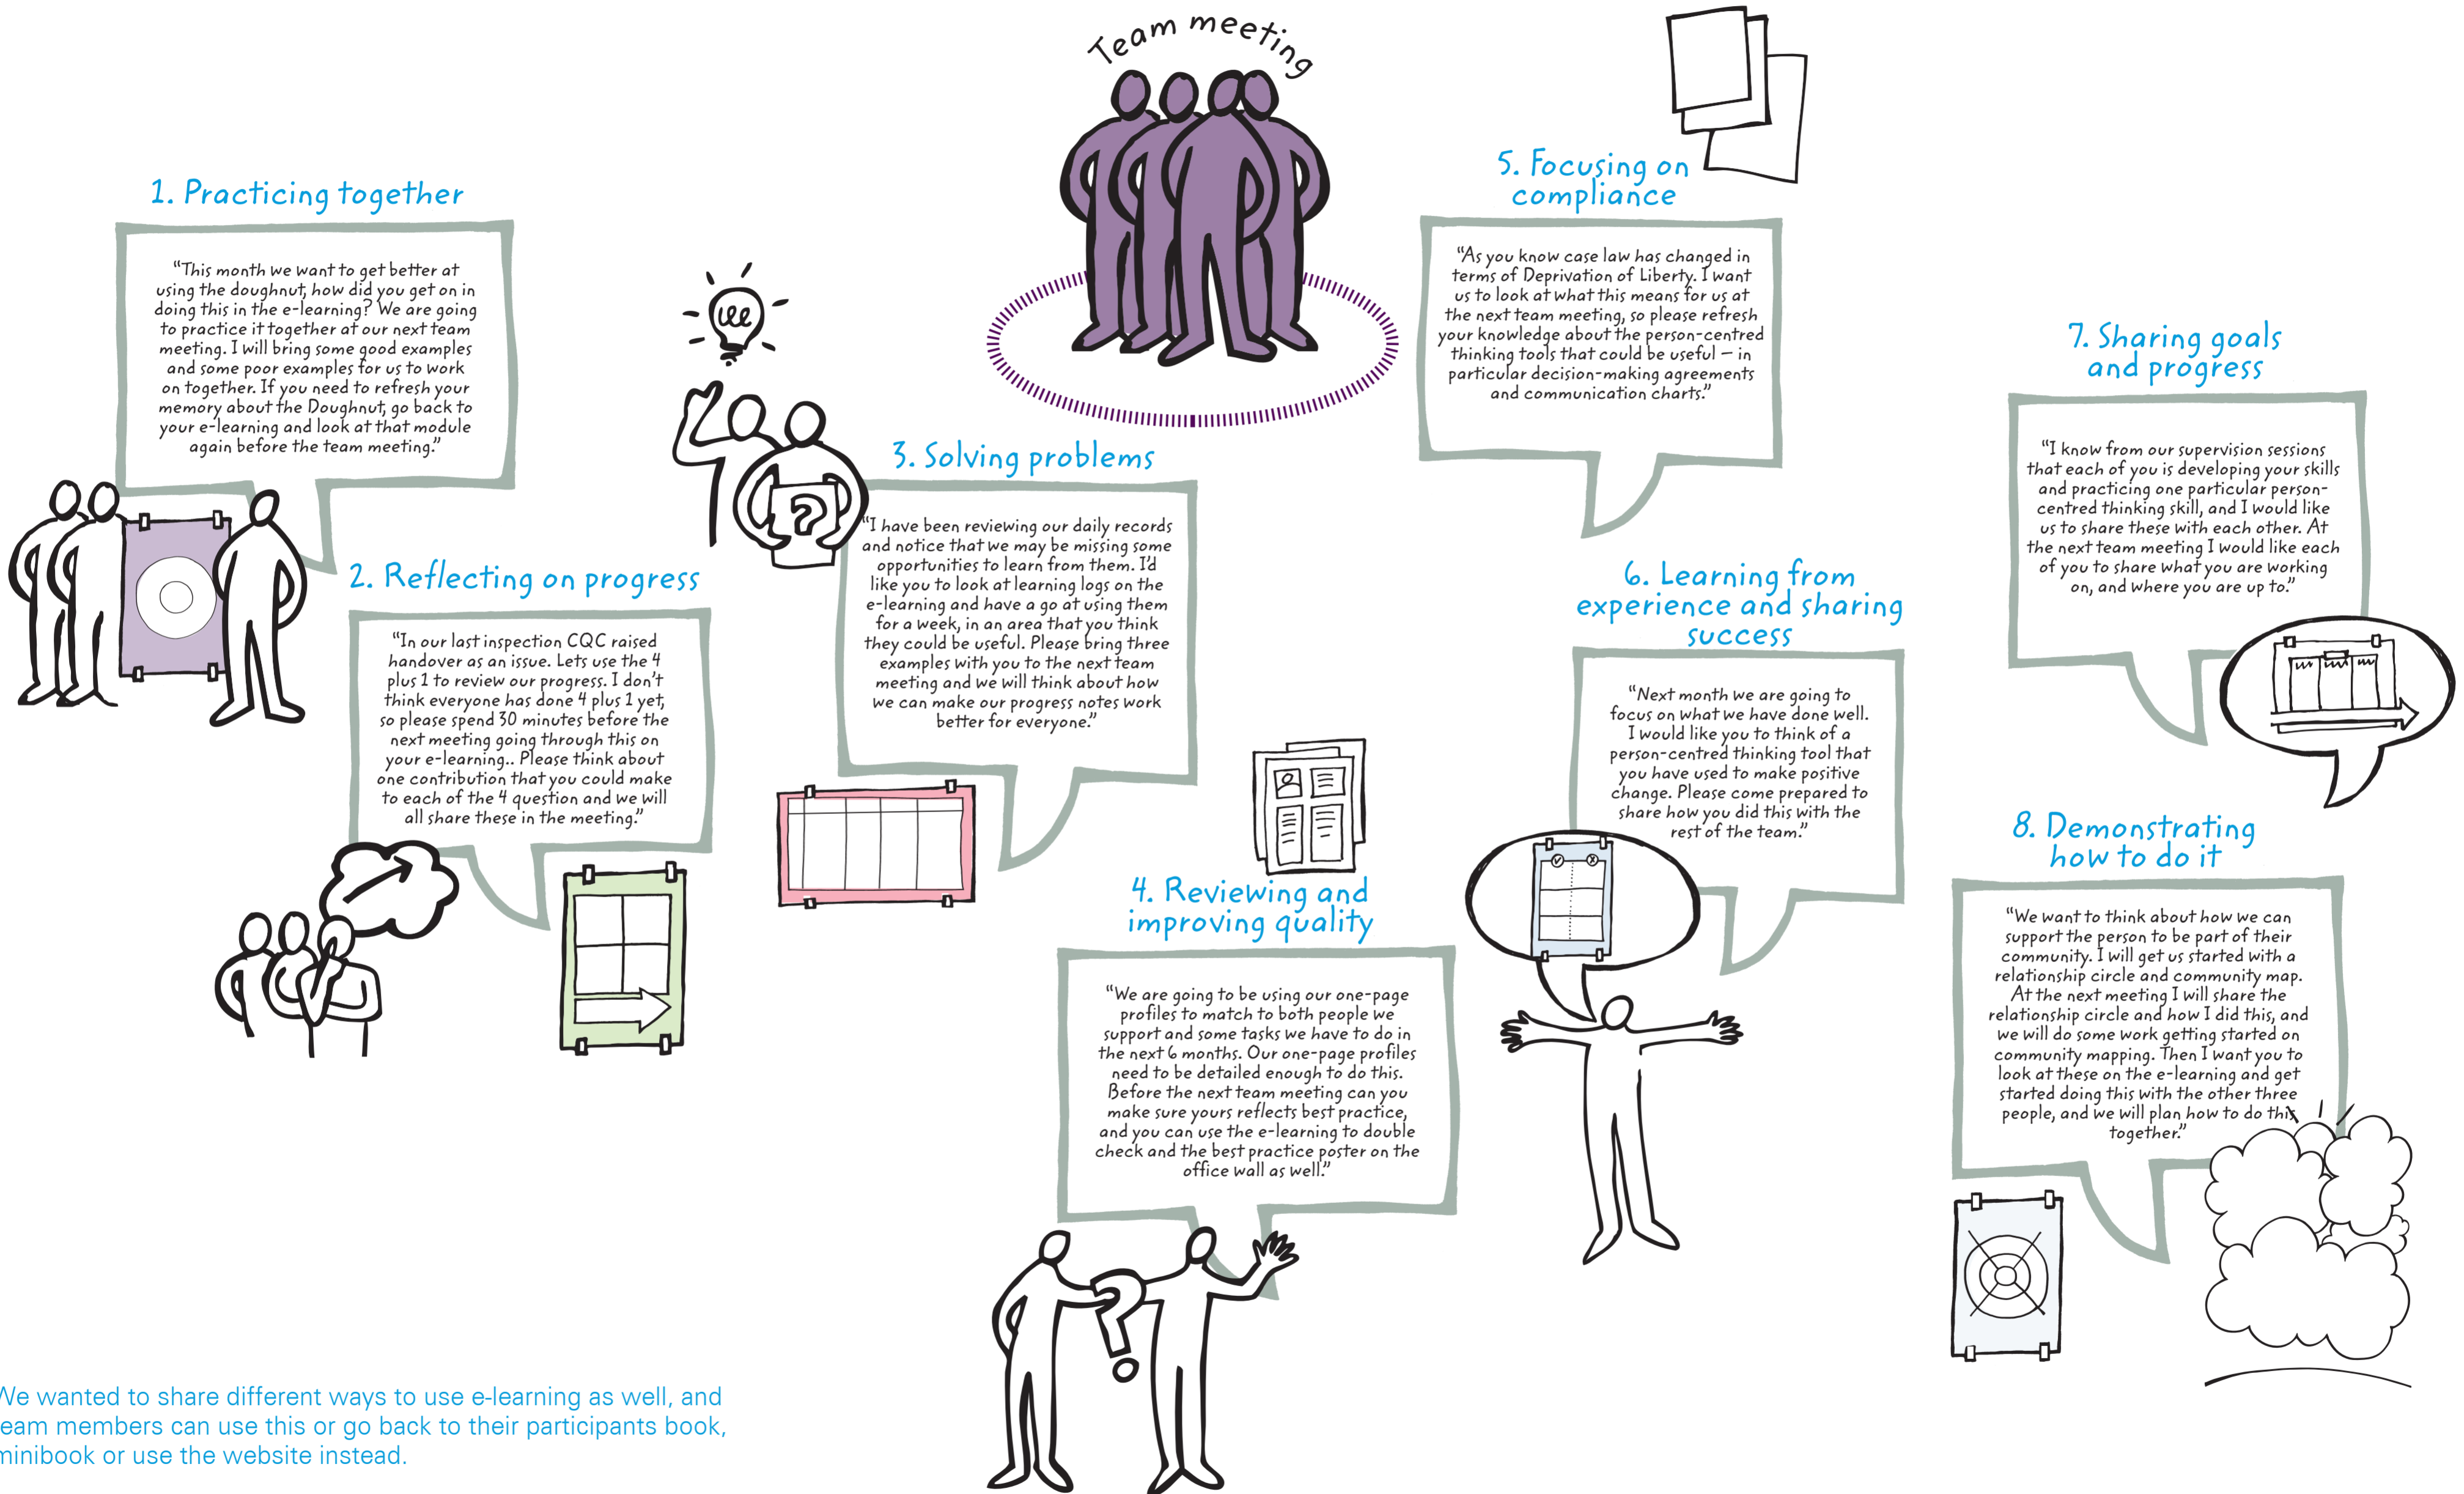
Team meeting

1. Practicing together

"This month we want to get better at using the doughnut, how did you get on in doing this in the e-learning? We are going to practice it together at our next team meeting. I will bring some good examples and some poor examples for us to work on together. If you need to refresh your memory about the Doughnut, go back to your e-learning and look at that module again before the team meeting."

2. Reflecting on progress

"In our last inspection CQC raised handover as an issue. Lets use the 4 plus 1 to review our progress. I don't think everyone has done 4 plus 1 yet, so please spend 30 minutes before the next meeting going through this on your e-learning.. Please think about one contribution that you could make to each of the 4 question and we will all share these in the meeting."

3. Solving problems

"I have been reviewing our daily records and notice that we may be missing some opportunities to learn from them. I'd like you to look at learning logs on the e-learning and have a go at using them for a week, in an area that you think they could be useful. Please bring three examples with you to the next team meeting and we will think about how we can make our progress notes work better for everyone."

4. Reviewing and improving quality

"We are going to be using our one-page profiles to match to both people we support and some tasks we have to do in the next 6 months. Our one-page profiles need to be detailed enough to do this. Before the next team meeting can you make sure yours reflects best practice, and you can use the e-learning to double check and the best practice poster on the office wall as well."

5. Focusing on compliance

"As you know case law has changed in terms of Deprivation of Liberty. I want us to look at what this means for us at the next team meeting, so please refresh your knowledge about the person-centred thinking tools that could be useful – in particular decision-making agreements and communication charts."

6. Learning from experience and sharing success

"Next month we are going to focus on what we have done well. I would like you to think of a person-centred thinking tool that you have used to make positive change. Please come prepared to share how you did this with the rest of the team."

7. Sharing goals and progress

"I know from our supervision sessions that each of you is developing your skills and practicing one particular person-centred thinking skill, and I would like us to share these with each other. At the next team meeting I would like each of you to share what you are working on, and where you are up to."

8. Demonstrating how to do it

"We want to think about how we can support the person to be part of their community. I will get us started with a relationship circle and community map. At the next meeting I will share the relationship circle and how I did this, and we will do some work getting started on community mapping. Then I want you to look at these on the e-learning and get started doing this with the other three people, and we will plan how to do this together."

We wanted to share different ways to use e-learning as well, and eam members can use this or go back to their participants book, minibook or use the website instead.